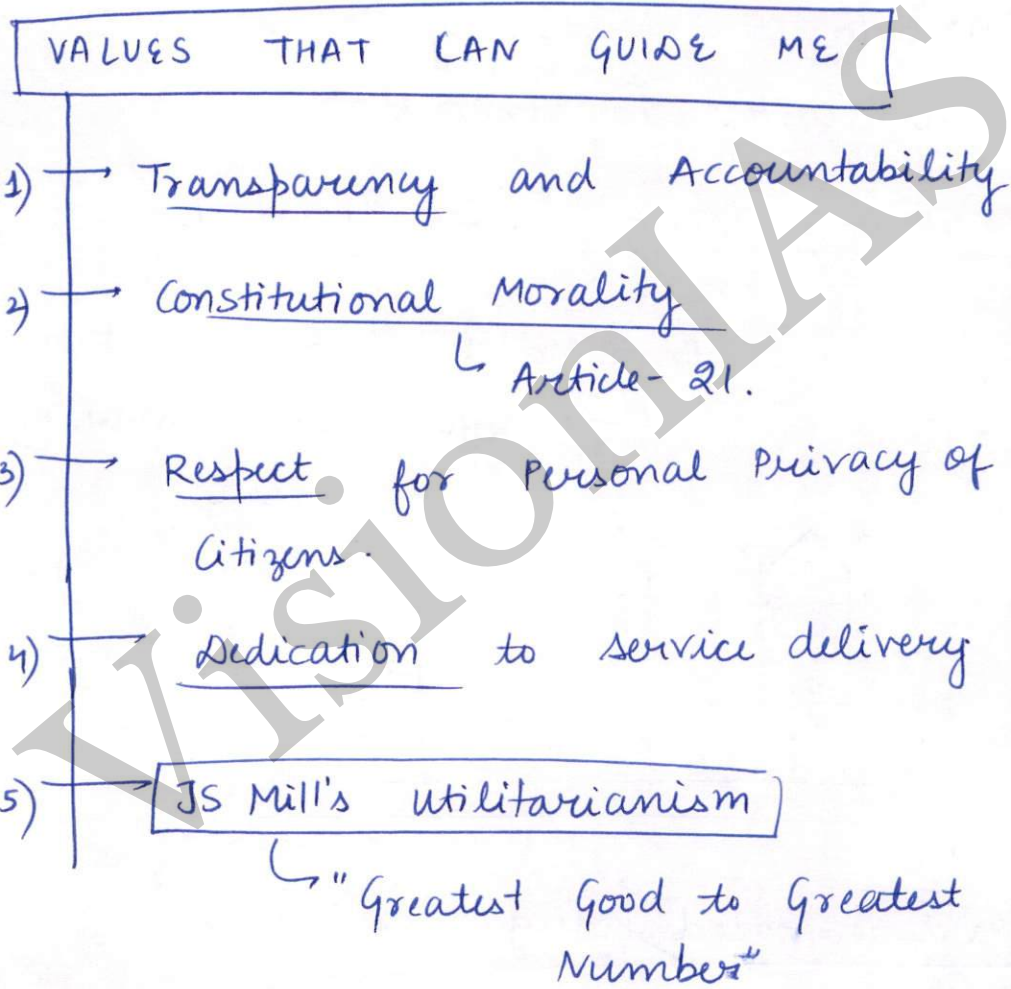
VALUES THAT CAN GUIDE ME

1) Transparency and Accountability

2) Constitutional Morality
Article- 21.

3) Respect for Personal Privacy of Citizens.

4) Dedication to service delivery

5) JS Mill's utilitarianism
"Greatest Good to Greatest Number"

VisionIAS